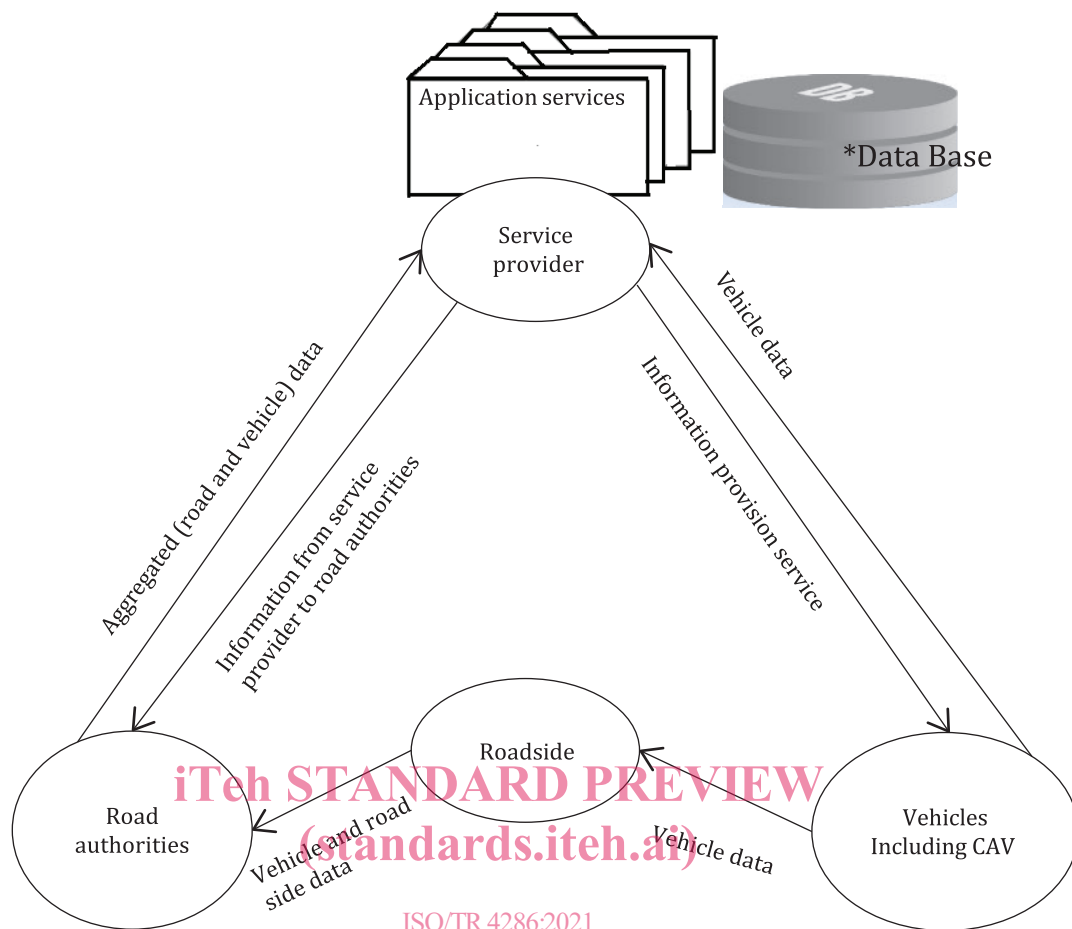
Application services

DB

*Data Base

Service provider

Vehicle data

Information provision service

Aggregated (road and vehicle) data

Information from service provider to road authorities

Roadside

iTeh STANDARD PREVIEW

(standards.iteh.ai)

Road authorities

Vehicle and road side data

Vehicle data

Vehicles Including CAV

ISO/TR 4286:2021